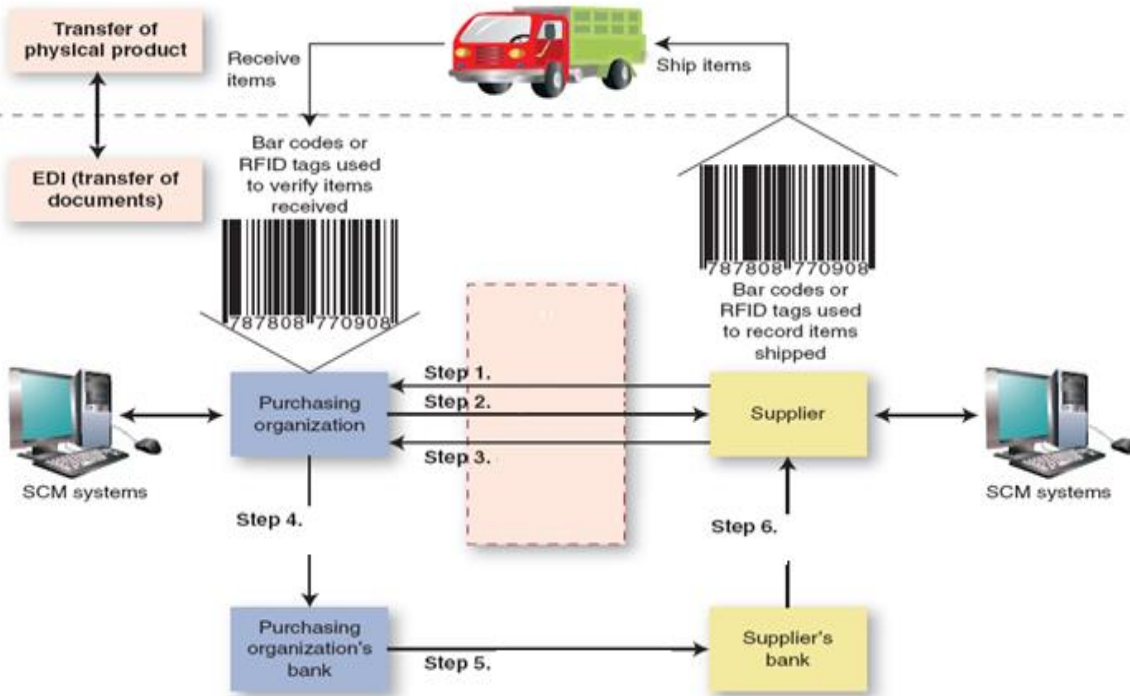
Transfer of physical product

EDI (transfer of documents)

Receive items

Ship items

Bar codes or RFID tags used to verify items received

787808 770908

787808 770908

Bar codes or RFID tags used to record items shipped

SCM systems

Purchasing organization

Step 1.

Step 2.

Step 3.

Supplier

SCM systems

Step 4.

Step 6.

Purchasing organization's bank

Step 5.

Supplier's bank